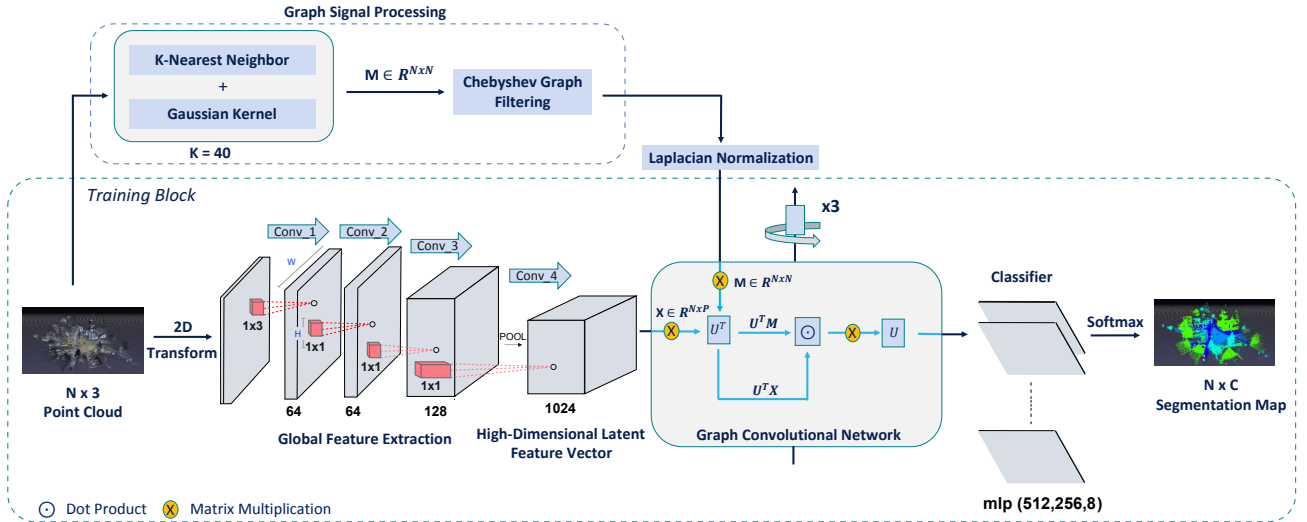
Graph Signal Processing

K-Nearest Neighbor
+
Gaussian Kernel

K = 40

$\mathbf{M} \in \mathbf{R}^{NxN}$

Chebyshev Graph Filtering

Laplacian Normalization

Training Block

x3

Conv_1
Conv_2
Conv_3
Conv_4

W
H

1x3
1x1
1x1
1x1

POOL

2D Transform

N x 3
Point Cloud

64
64
128
1024

Global Feature Extraction

High-Dimensional Latent Feature Vector

X
$\mathbf{M} \in \mathbf{R}^{NxN}$
$\mathbf{X} \in \mathbf{R}^{NxP}$
X
$U^T$
$U^T M$
$\odot$
X
$U$
$U^T X$

Graph Convolutional Network

Classifier

Softmax

N x C
Segmentation Map

mlp (512,256,8)

$\odot$ Dot Product   X Matrix Multiplication